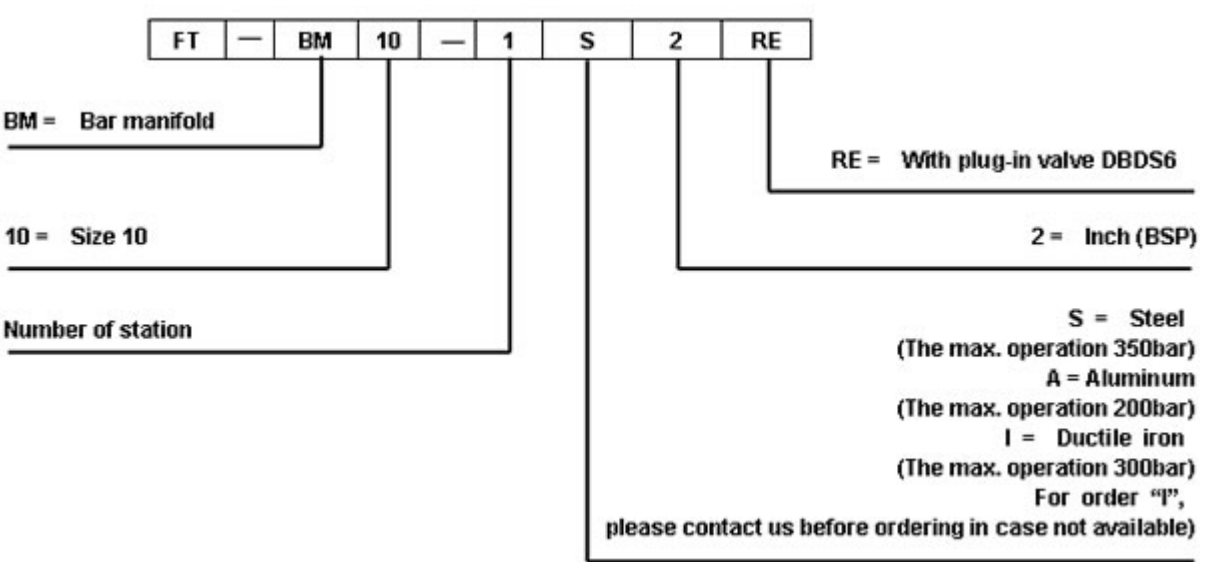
| FT | — | BM | 10 | — | 1 | S | 2 | RE |
|---|---|---|---|---|---|---|---|---|

BM = Bar manifold

RE = With plug-in valve DBDS6

10 = Size 10

2 = Inch (BSP)

Number of station

S = Steel
(The max. operation 350bar)
A = Aluminum
(The max. operation 200bar)
I = Ductile iron
(The max. operation 300bar)
For order "I",
please contact us before ordering in case not available)